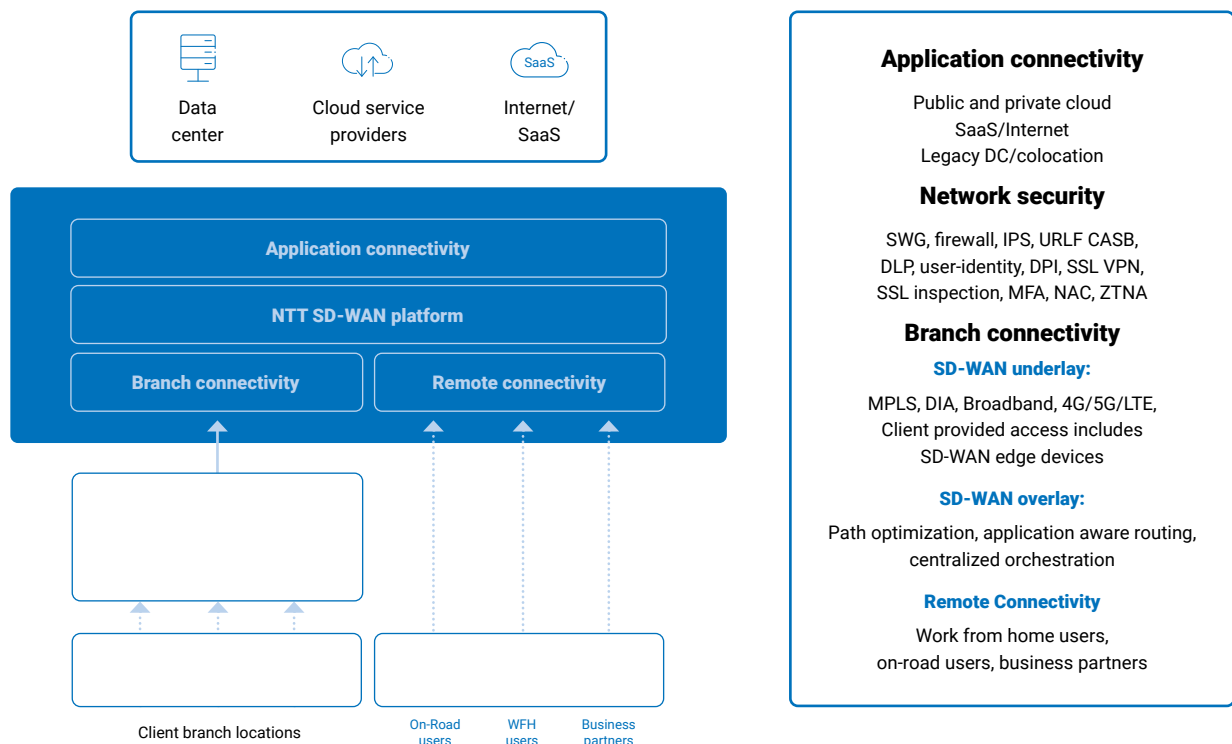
SaaS

Data center

Cloud service providers

Internet/ SaaS

Application connectivity

NTT SD-WAN platform

Branch connectivity

Remote connectivity

Client branch locations

On-Road users

WFH users

Business partners

Application connectivity

Public and private cloud
SaaS/Internet
Legacy DC/colocation

Network security

SWG, firewall, IPS, URLF CASB, DLP, user-identity, DPI, SSL VPN, SSL inspection, MFA, NAC, ZTNA

Branch connectivity

SD-WAN underlay:

MPLS, DIA, Broadband, 4G/5G/LTE, Client provided access includes SD-WAN edge devices

SD-WAN overlay:

Path optimization, application aware routing, centralized orchestration

Remote Connectivity

Work from home users, on-road users, business partners